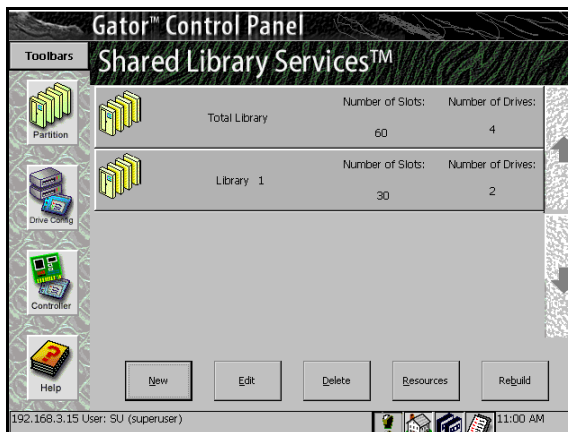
Gator™ Control Panel

Toolbars

Shared Library Services™

Partition

Drive Config

Controller

Help

Total Library

Number of Slots: 60

Number of Drives: 4

Library 1

Number of Slots: 30

Number of Drives: 2

New

Edit

Delete

Resources

Rebuild

192.168.3.15 User: SU (superuser)

11:00 AM